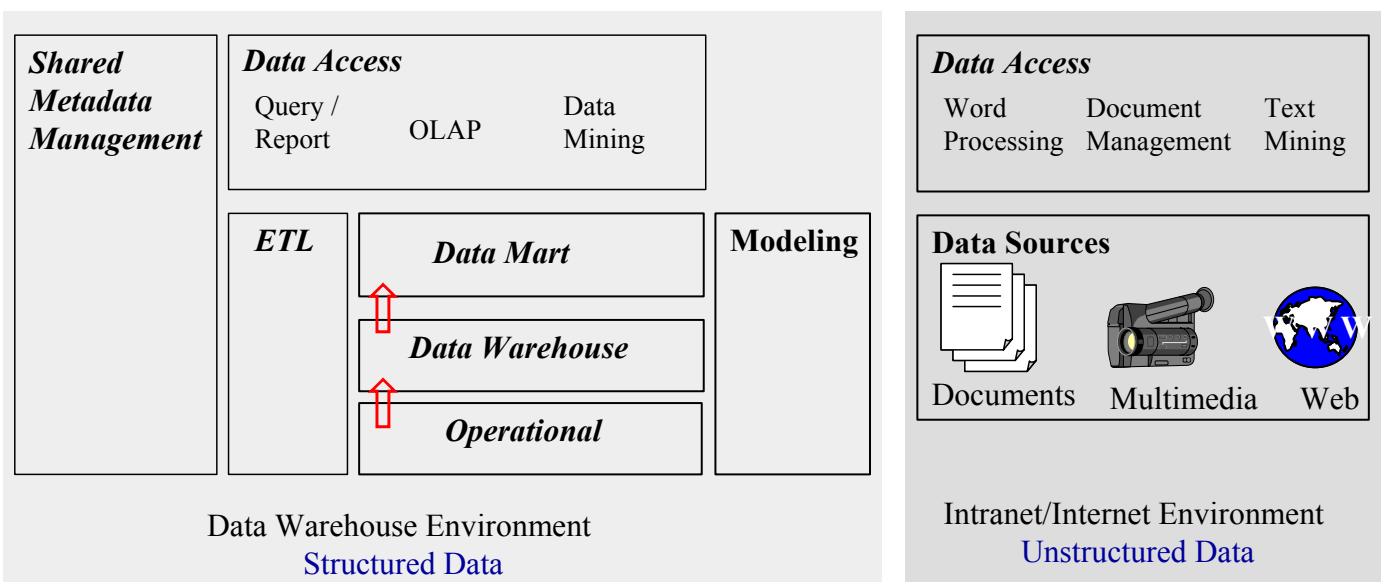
Shared Metadata Management

Data Access

Query / Report

OLAP

Data Mining

ETL

Data Mart

Data Warehouse

Operational

Modeling

Data Warehouse Environment
Structured Data

Data Access

Word Processing

Document Management

Text Mining

Data Sources

WWW

Documents

Multimedia

Web

Intranet/Internet Environment
Unstructured Data